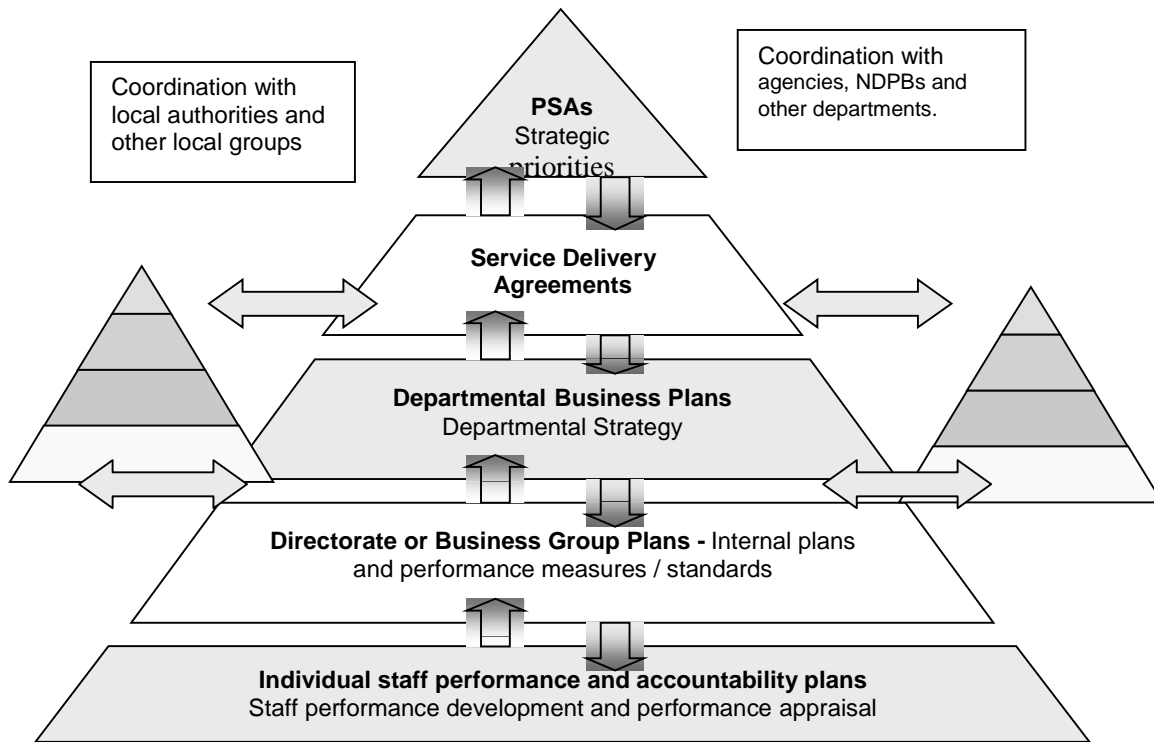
Coordination with local authorities and other local groups

PSAs
Strategic priorities

Coordination with agencies, NDPBs and other departments.

Service Delivery Agreements

Departmental Business Plans
Departmental Strategy

Directorate or Business Group Plans - Internal plans and performance measures / standards

Individual staff performance and accountability plans
Staff performance development and performance appraisal